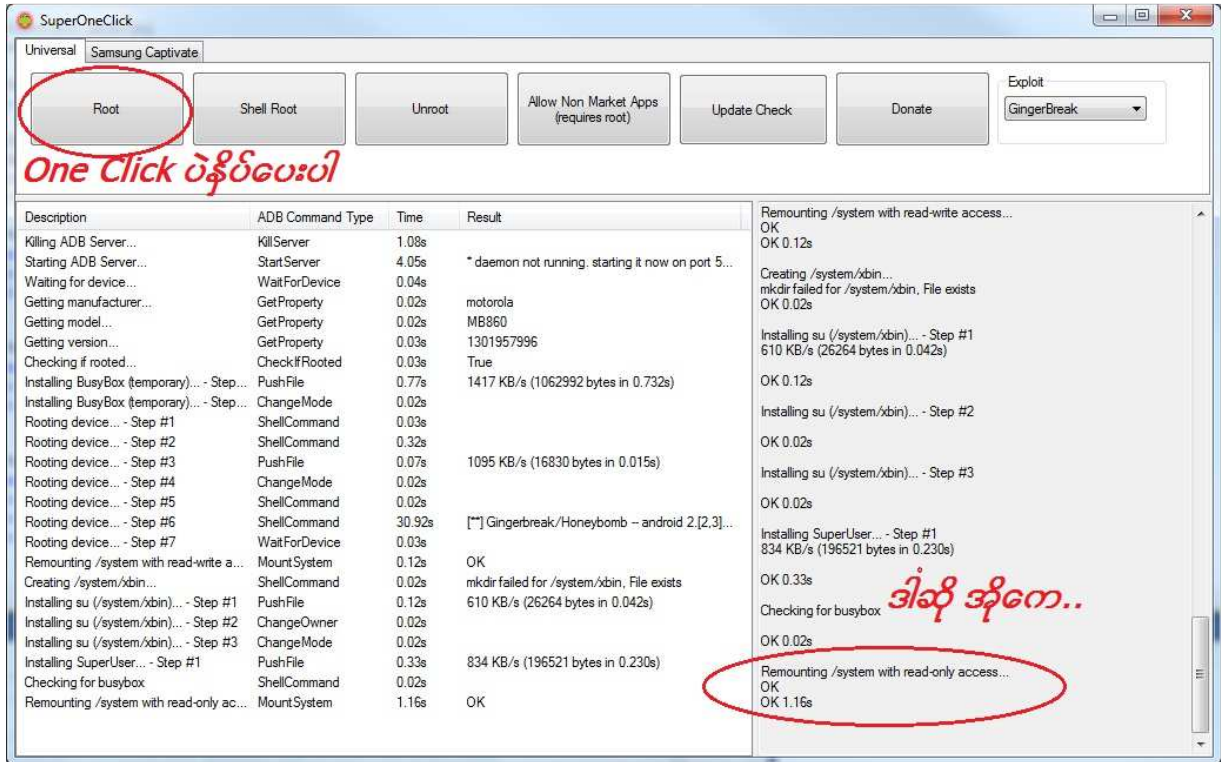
SuperOneClick

Universal | Samsung Captivate

Root | Shell Root | Unroot | Allow Non Market Apps (requires root) | Update Check | Donate

Exploit
GingerBreak

One Click ပဲနှိပ်ပေးပါ

| Description | ADB Command Type | Time | Result |
|---|---|---|---|
| Killing ADB Server... | KillServer | 1.08s | |
| Starting ADB Server... | StartServer | 4.05s | * daemon not running, starting it now on port 5... |
| Waiting for device... | WaitForDevice | 0.04s | |
| Getting manufacturer... | GetProperty | 0.02s | motorola |
| Getting model... | GetProperty | 0.02s | MB860 |
| Getting version... | GetProperty | 0.03s | 1301957996 |
| Checking if rooted... | CheckIfRooted | 0.03s | True |
| Installing BusyBox (temporary)... - Step... | PushFile | 0.77s | 1417 KB/s (1062992 bytes in 0.732s) |
| Installing BusyBox (temporary)... - Step... | ChangeMode | 0.02s | |
| Rooting device... - Step #1 | ShellCommand | 0.03s | |
| Rooting device... - Step #2 | ShellCommand | 0.32s | |
| Rooting device... - Step #3 | PushFile | 0.07s | 1095 KB/s (16830 bytes in 0.015s) |
| Rooting device... - Step #4 | ChangeMode | 0.02s | |
| Rooting device... - Step #5 | ShellCommand | 0.02s | |
| Rooting device... - Step #6 | ShellCommand | 30.92s | [**] Gingerbreak/Honeybomb -- android 2.[2,3]... |
| Rooting device... - Step #7 | WaitForDevice | 0.03s | |
| Remounting /system with read-write a... | MountSystem | 0.12s | OK |
| Creating /system/xbin... | ShellCommand | 0.02s | mkdir failed for /system/xbin, File exists |
| Installing su (/system/xbin)... - Step #1 | PushFile | 0.12s | 610 KB/s (26264 bytes in 0.042s) |
| Installing su (/system/xbin)... - Step #2 | ChangeOwner | 0.02s | |
| Installing su (/system/xbin)... - Step #3 | ChangeMode | 0.02s | |
| Installing SuperUser... - Step #1 | PushFile | 0.33s | 834 KB/s (196521 bytes in 0.230s) |
| Checking for busybox | ShellCommand | 0.02s | |
| Remounting /system with read-only ac... | MountSystem | 1.16s | OK |

Remounting /system with read-write access...
OK
OK 0.12s

Creating /system/xbin...
mkdir failed for /system/xbin, File exists
OK 0.02s

Installing su (/system/xbin)... - Step #1
610 KB/s (26264 bytes in 0.042s)

OK 0.12s

Installing su (/system/xbin)... - Step #2

OK 0.02s

Installing su (/system/xbin)... - Step #3

OK 0.02s

Installing SuperUser... - Step #1
834 KB/s (196521 bytes in 0.230s)

OK 0.33s

Checking for busybox ဒါဆို အိုကေ..

OK 0.02s

Remounting /system with read-only access...
OK
OK 1.16s